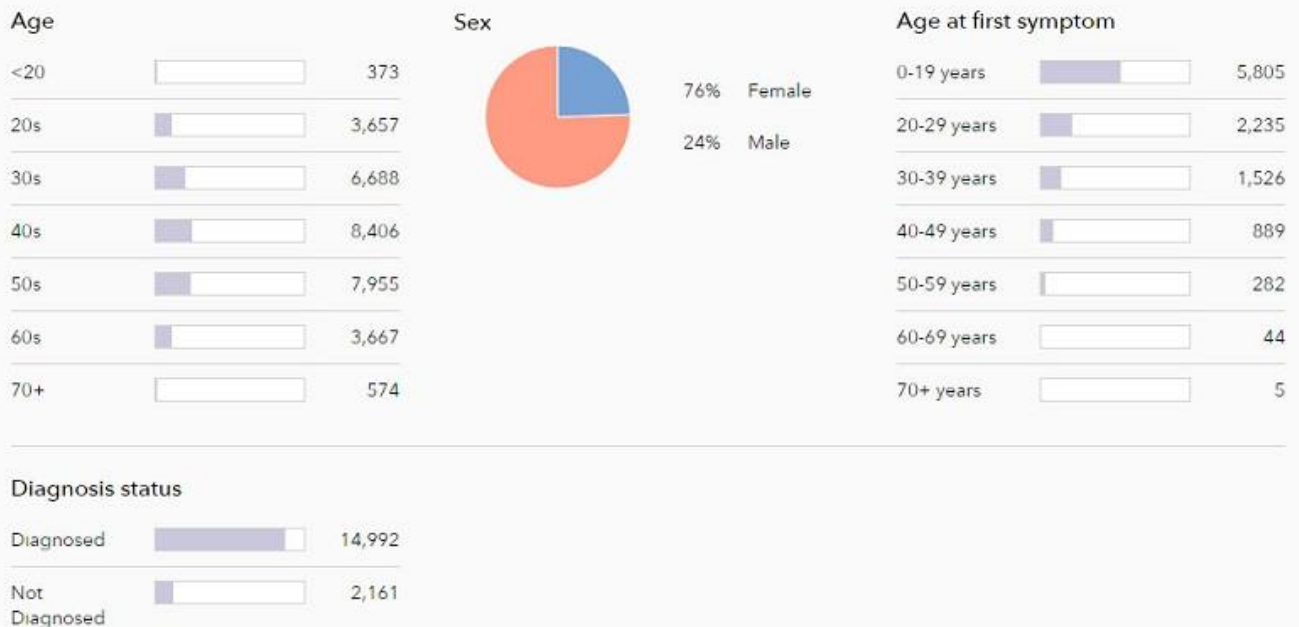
Age

| | |
|---|---|
| <20 | 373 |
| 20s | 3,657 |
| 30s | 6,688 |
| 40s | 8,406 |
| 50s | 7,955 |
| 60s | 3,667 |
| 70+ | 574 |

Sex

76% Female

24% Male

Age at first symptom

| | |
|---|---|
| 0-19 years | 5,805 |
| 20-29 years | 2,235 |
| 30-39 years | 1,526 |
| 40-49 years | 889 |
| 50-59 years | 282 |
| 60-69 years | 44 |
| 70+ years | 5 |

Diagnosis status

| | |
|---|---|
| Diagnosed | 14,992 |
| Not Diagnosed | 2,161 |